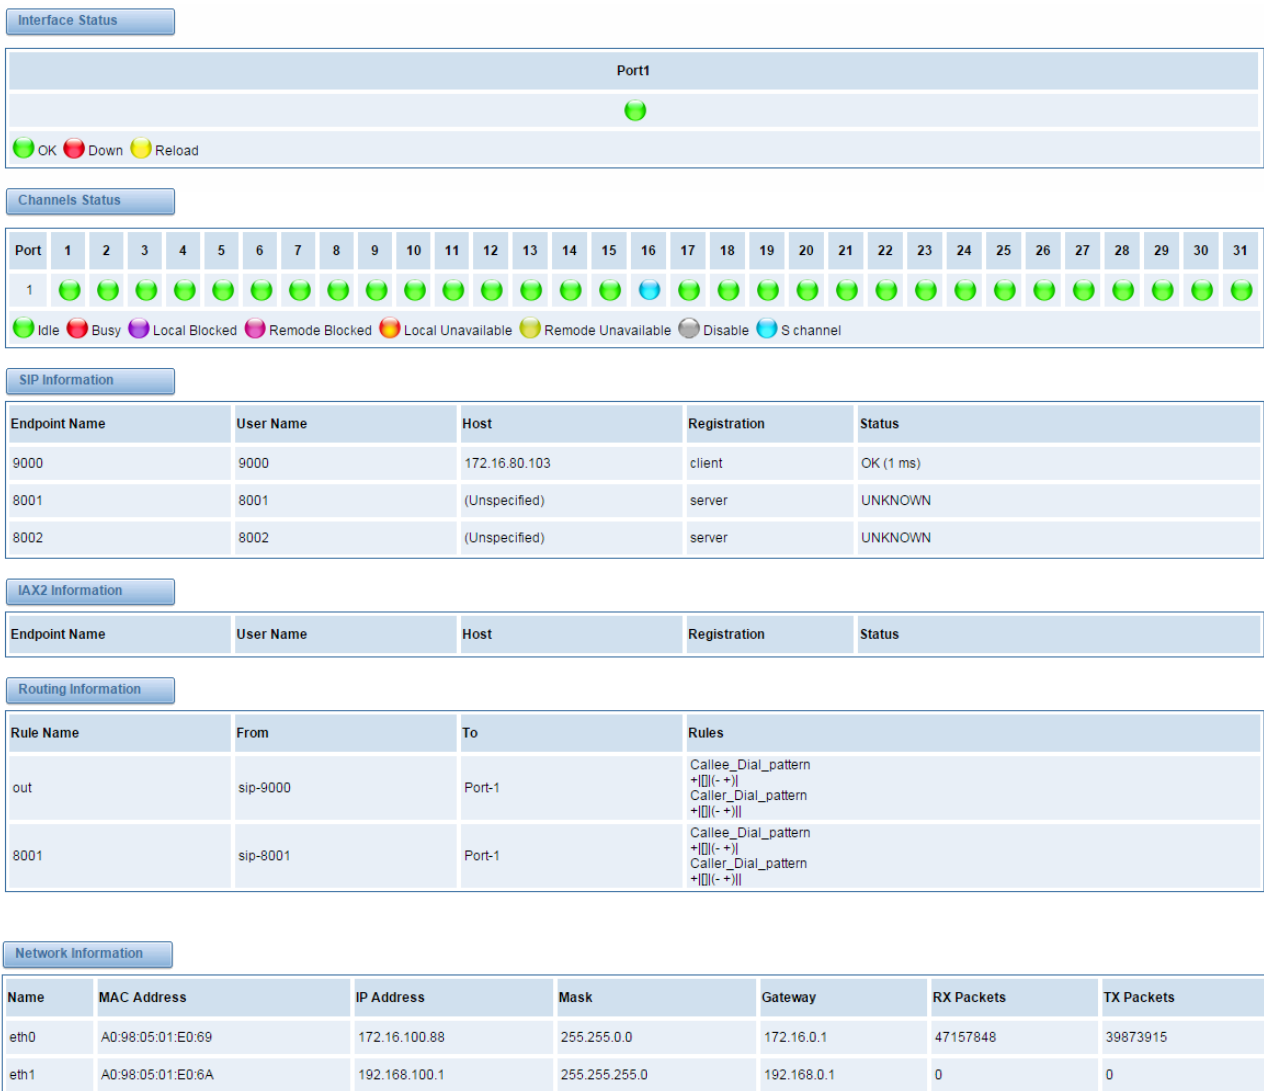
Interface Status

| Port1 |
|---|
| |

OK Down Reload

Channels Status

| Port | 1 | 2 | 3 | 4 | 5 | 6 | 7 | 8 | 9 | 10 | 11 | 12 | 13 | 14 | 15 | 16 | 17 | 18 | 19 | 20 | 21 | 22 | 23 | 24 | 25 | 26 | 27 | 28 | 29 | 30 | 31 |
|---|---|---|---|---|---|---|---|---|---|---|---|---|---|---|---|---|---|---|---|---|---|---|---|---|---|---|---|---|---|---|---|
| 1 | | | | | | | | | | | | | | | | | | | | | | | | | | | | | | | |

Idle Busy Local Blocked Remode Blocked Local Unavailable Remode Unavailable Disable S channel

SIP Information

| Endpoint Name | User Name | Host | Registration | Status |
|---|---|---|---|---|
| 9000 | 9000 | 172.16.80.103 | client | OK (1 ms) |
| 8001 | 8001 | (Unspecified) | server | UNKNOWN |
| 8002 | 8002 | (Unspecified) | server | UNKNOWN |

IAX2 Information

| Endpoint Name | User Name | Host | Registration | Status |
|---|---|---|---|---|

Routing Information

| Rule Name | From | To | Rules |
|---|---|---|---|
| out | sip-9000 | Port-1 | Callee_Dial_pattern +\|[]\|(- +)\| Caller_Dial_pattern +\|[]\|(- +)\|\| |
| 8001 | sip-8001 | Port-1 | Callee_Dial_pattern +\|[]\|(- +)\| Caller_Dial_pattern +\|[]\|(- +)\|\| |

Network Information

| Name | MAC Address | IP Address | Mask | Gateway | RX Packets | TX Packets |
|---|---|---|---|---|---|---|
| eth0 | A0:98:05:01:E0:69 | 172.16.100.88 | 255.255.0.0 | 172.16.0.1 | 47157848 | 39873915 |
| eth1 | A0:98:05:01:E0:6A | 192.168.100.1 | 255.255.255.0 | 192.168.0.1 | 0 | 0 |